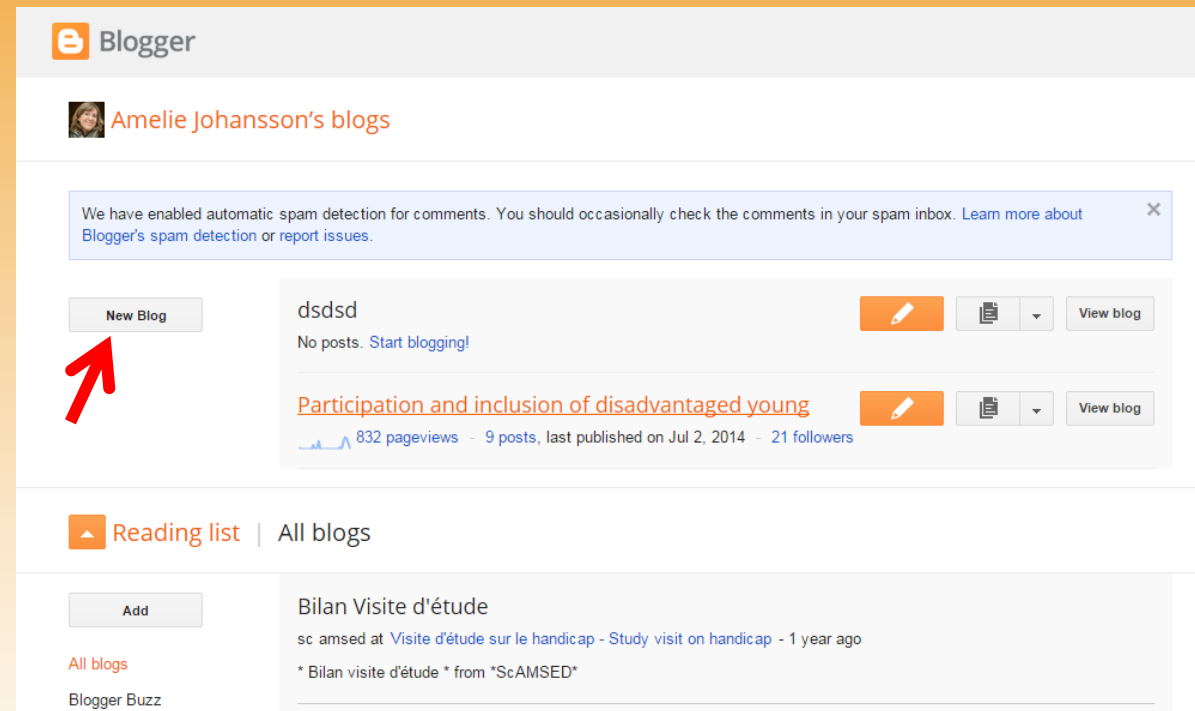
Blogger

Amelie Johansson's blogs

We have enabled automatic spam detection for comments. You should occasionally check the comments in your spam inbox. Learn more about Blogger's spam detection or report issues.

New Blog

dsdsd
No posts. Start blogging!

View blog

Participation and inclusion of disadvantaged young
832 pageviews - 9 posts, last published on Jul 2, 2014 - 21 followers

View blog

Reading list | All blogs

Add

All blogs

Blogger Buzz

Bilan Visite d'étude
sc amsed at Visite d'étude sur le handicap - Study visit on handicap - 1 year ago
* Bilan visite d'étude * from *ScAMSED*